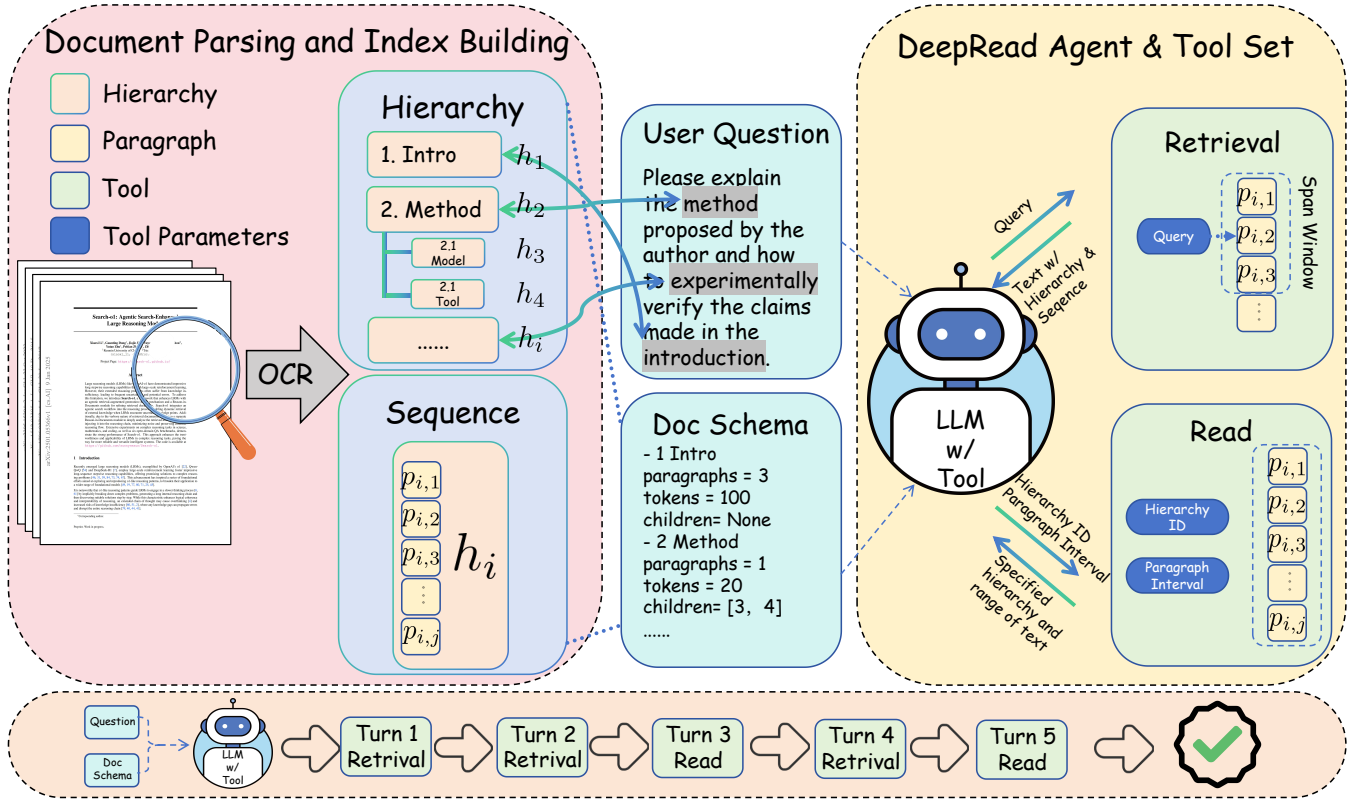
Document Parsing and Index Building

Hierarchy

Paragraph

Tool

Tool Parameters

Search-o1: Agentic Search-Enhanced Large Reasoning Models

arXiv:2501.05366v1 [cs.AI] 9 Jan 2025

OCR

Hierarchy

1. Intro $h_1$

2. Method $h_2$

2.1 Model $h_3$

2.1 Tool $h_4$

...... $h_i$

Sequence

$p_{i,1}$

$p_{i,2}$

$p_{i,3}$

$h_i$

$p_{i,j}$

User Question

Please explain the method proposed by the author and how to experimentally verify the claims made in the introduction.

Doc Schema

- 1 Intro
paragraphs = 3
tokens = 100
children= None
- 2 Method
paragraphs = 1
tokens = 20
children= [3, 4]
......

DeepRead Agent & Tool Set

Query

Text w/ Hierarchy & Seqence

LLM w/ Tool

Hierarchy ID Paragraph Interval

Specified hierarchy and range of text

Retrieval

Query

$p_{i,1}$

$p_{i,2}$

$p_{i,3}$

Span Window

Read

Hierarchy ID

Paragraph Interval

$p_{i,1}$

$p_{i,2}$

$p_{i,3}$

$p_{i,j}$

Question

Doc Schema

LLM w/ Tool

Turn 1 Retrival

Turn 2 Retrival

Turn 3 Read

Turn 4 Retrival

Turn 5 Read